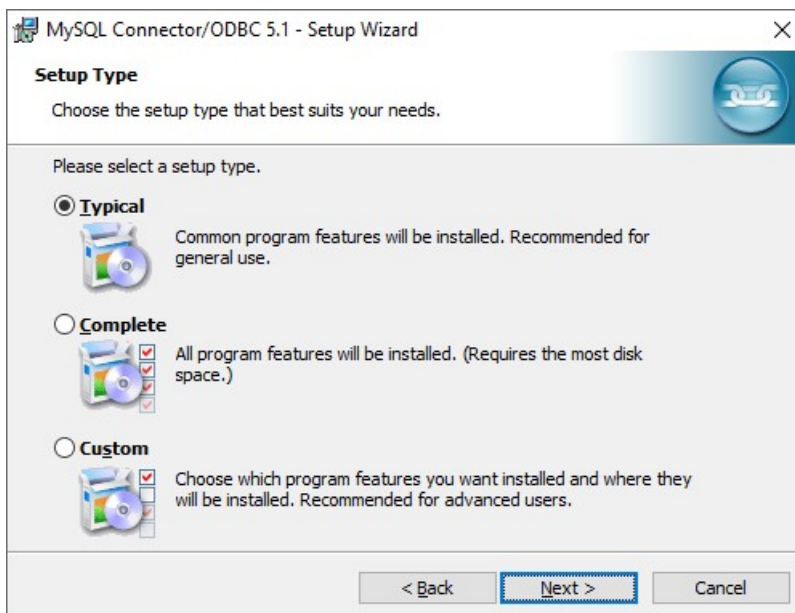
MySQL Connector/ODBC 5.1 - Setup Wizard

Setup Type

Choose the setup type that best suits your needs.

Please select a setup type.

Typical

Common program features will be installed. Recommended for general use.

Complete

All program features will be installed. (Requires the most disk space.)

Custom

Choose which program features you want installed and where they will be installed. Recommended for advanced users.

< Back
Next >
Cancel